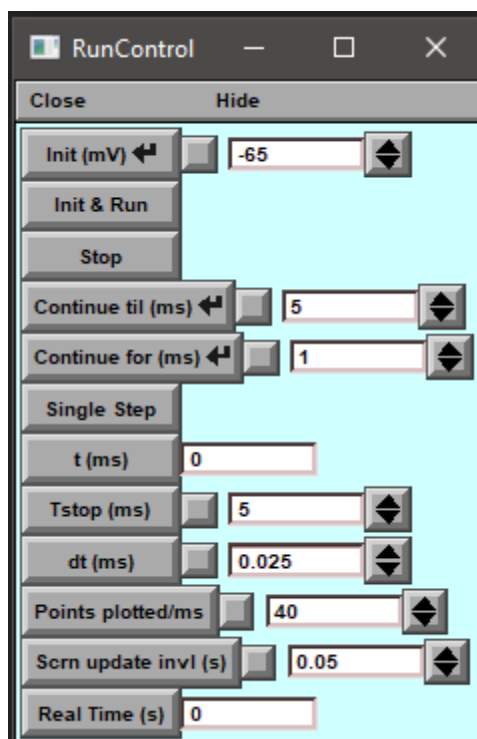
RunControl

Close Hide

Init (mV) -65

Init & Run

Stop

Continue til (ms) 5

Continue for (ms) 1

Single Step

t (ms) 0

Tstop (ms) 5

dt (ms) 0.025

Points plotted/ms 40

Scrn update invl (s) 0.05

Real Time (s) 0